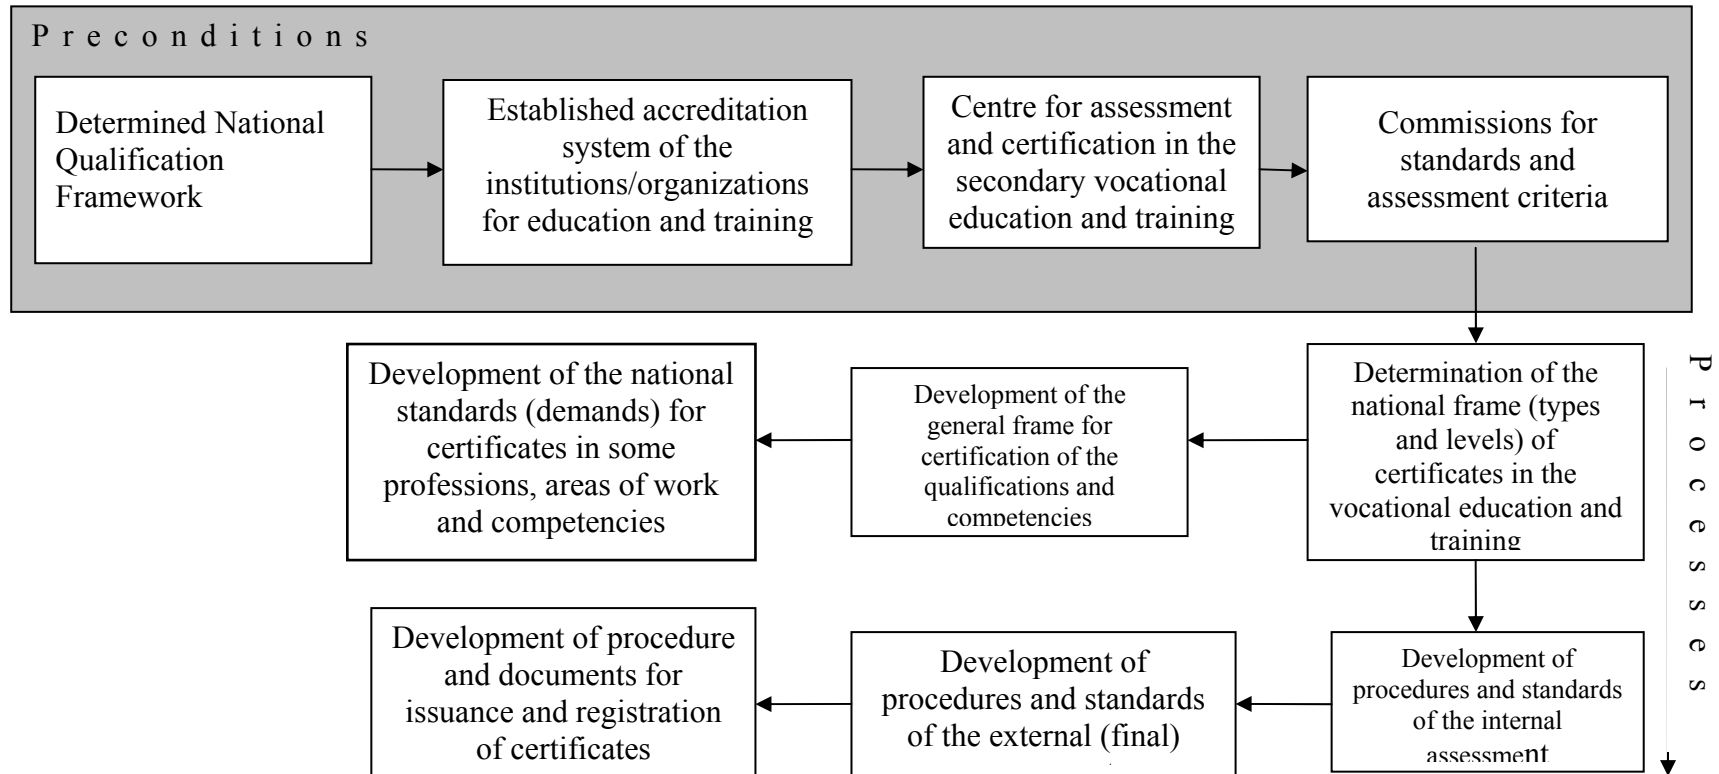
Preconditions

Determined National Qualification Framework

Established accreditation system of the institutions/organizations for education and training

Centre for assessment and certification in the secondary vocational education and training

Commissions for standards and assessment criteria

Processes

Determination of the national frame (types and levels) of certificates in the vocational education and training

Development of the general frame for certification of the qualifications and competencies

Development of the national standards (demands) for certificates in some professions, areas of work and competencies

Development of procedures and standards of the internal assessment

Development of procedures and standards of the external (final)

Development of procedure and documents for issuance and registration of certificates